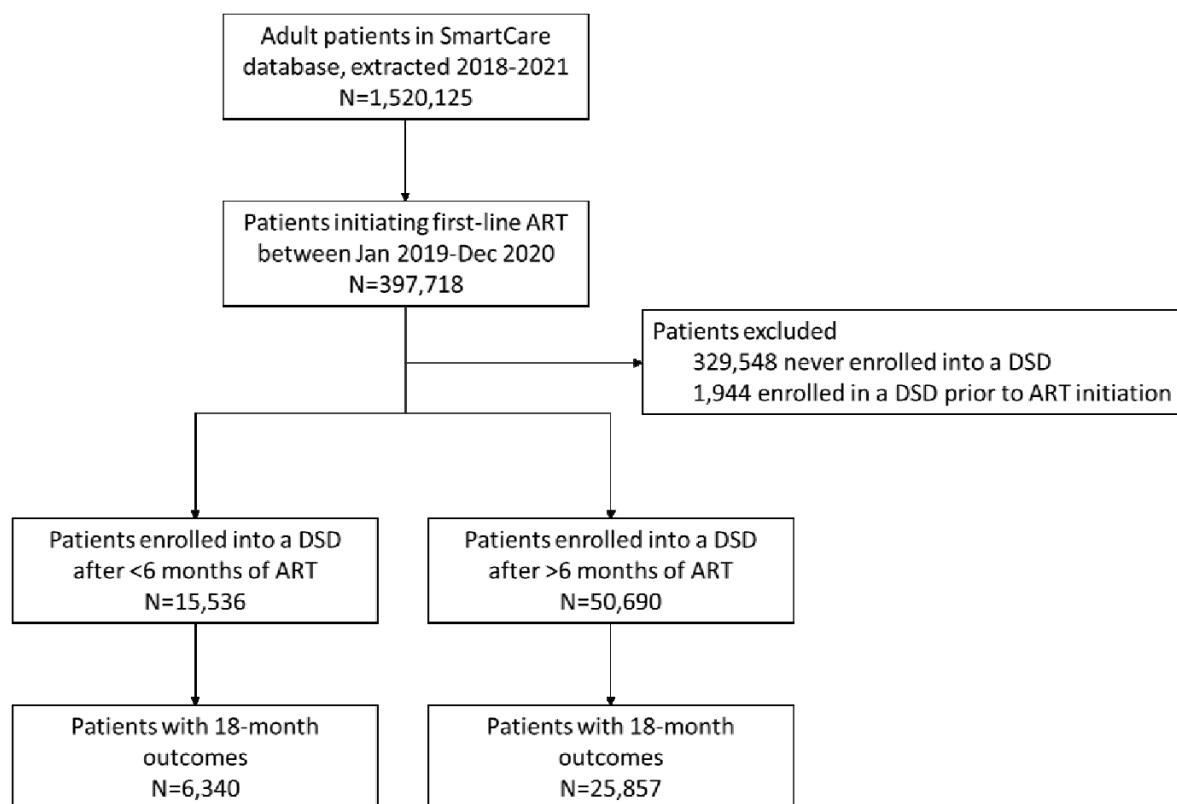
Adult patients in SmartCare database, extracted 2018-2021
N=1,520,125

Patients initiating first-line ART between Jan 2019-Dec 2020
N=397,718

Patients excluded
329,548 never enrolled into a DSD
1,944 enrolled in a DSD prior to ART initiation

Patients enrolled into a DSD after <6 months of ART
N=15,536

Patients enrolled into a DSD after >6 months of ART
N=50,690

Patients with 18-month outcomes
N=6,340

Patients with 18-month outcomes
N=25,857